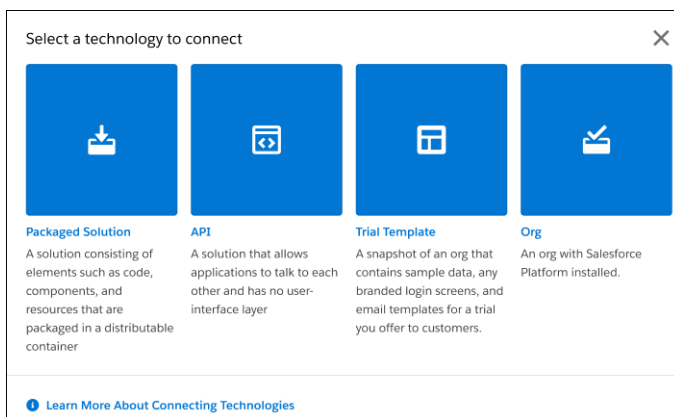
Select a technology to connect

Packaged Solution
A solution consisting of elements such as code, components, and resources that are packaged in a distributable container

API
A solution that allows applications to talk to each other and has no user-interface layer

Trial Template
A snapshot of an org that contains sample data, any branded login screens, and email templates for a trial you offer to customers.

Org
An org with Salesforce Platform installed.

Learn More About Connecting Technologies